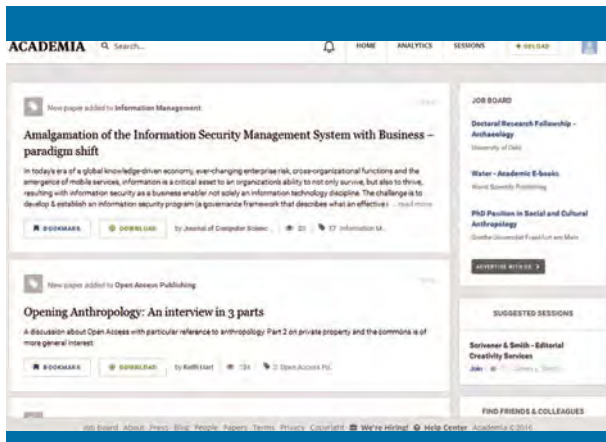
ACADEMIA Search... HOME ANALYTICS SESSIONS + UPLOAD

New paper added to Information Management

Amalgamation of the Information Security Management System with Business – paradigm shift

In today's era of a global knowledge-driven economy, ever-changing enterprise risk, cross-organizational functions and the emergence of mobile services, information is a critical asset to an organizations ability to not only survive, but also to thrive, resulting with information security as a business enabler not solely an information technology discipline. The challenge is to develop & establish an information security program (a governance framework that describes what an effective i ... read more

BOOKMARK DOWNLOAD by Journal of Computer Scienc... 20 17 Information M...

New paper added to Open Access Publishing

Opening Anthropology: An interview in 3 parts

A discussion about Open Access with particular reference to anthropology. Part 2 on private property and the commons is of more general interest

BOOKMARK DOWNLOAD by Keith Hart 134 3 Open Access Pu...

JOB BOARD

Doctoral Research Fellowship - Archaeology
University of Oslo

Water - Academic E-books
World Scientific Publishing

PhD Position in Social and Cultural Anthropology
Goethe-Universität Frankfurt am Main

ADVERTISE WITH US

SUGGESTED SESSIONS

Scrivener & Smith - Editorial Creativity Services
Join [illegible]

FIND FRIENDS & COLLEAGUES

Job Board About Press Blog People Papers Terms Privacy Copyright We're Hiring! Help Center Academia ©2016